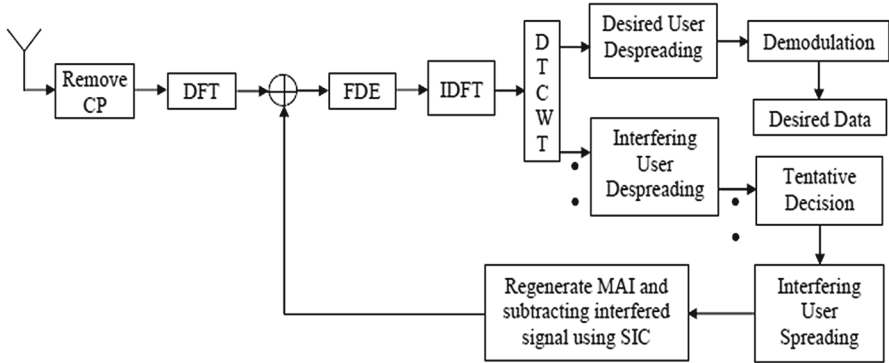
Remove CP

DFT

FDE

IDFT

D T C W T

Desired User Despreading

Demodulation

Desired Data

Interfering User Despreading

Tentative Decision

Interfering User Spreading

Regenerate MAI and subtracting interfered signal using SIC